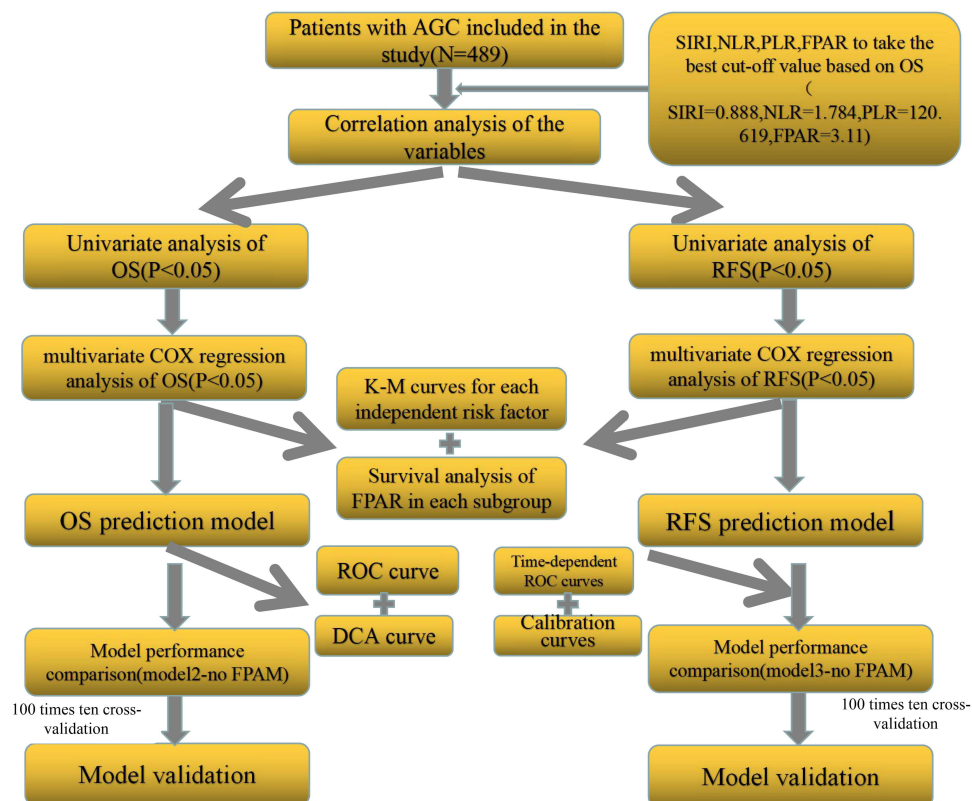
Patients with AGC included in the study(N=489)

SIRI,NLR,PLR,FPAR to take the best cut-off value based on OS ( SIRI=0.888,NLR=1.784,PLR=120.619,FPAR=3.11)

Correlation analysis of the variables

Univariate analysis of OS(P<0.05)

Univariate analysis of RFS(P<0.05)

multivariate COX regression analysis of OS(P<0.05)

multivariate COX regression analysis of RFS(P<0.05)

K-M curves for each independent risk factor

Survival analysis of FPAR in each subgroup

OS prediction model

RFS prediction model

ROC curve

DCA curve

Time-dependent ROC curves

Calibration curves

Model performance comparison(model2-no FPAM)

Model performance comparison(model3-no FPAM)

100 times ten cross-validation

100 times ten cross-validation

Model validation

Model validation